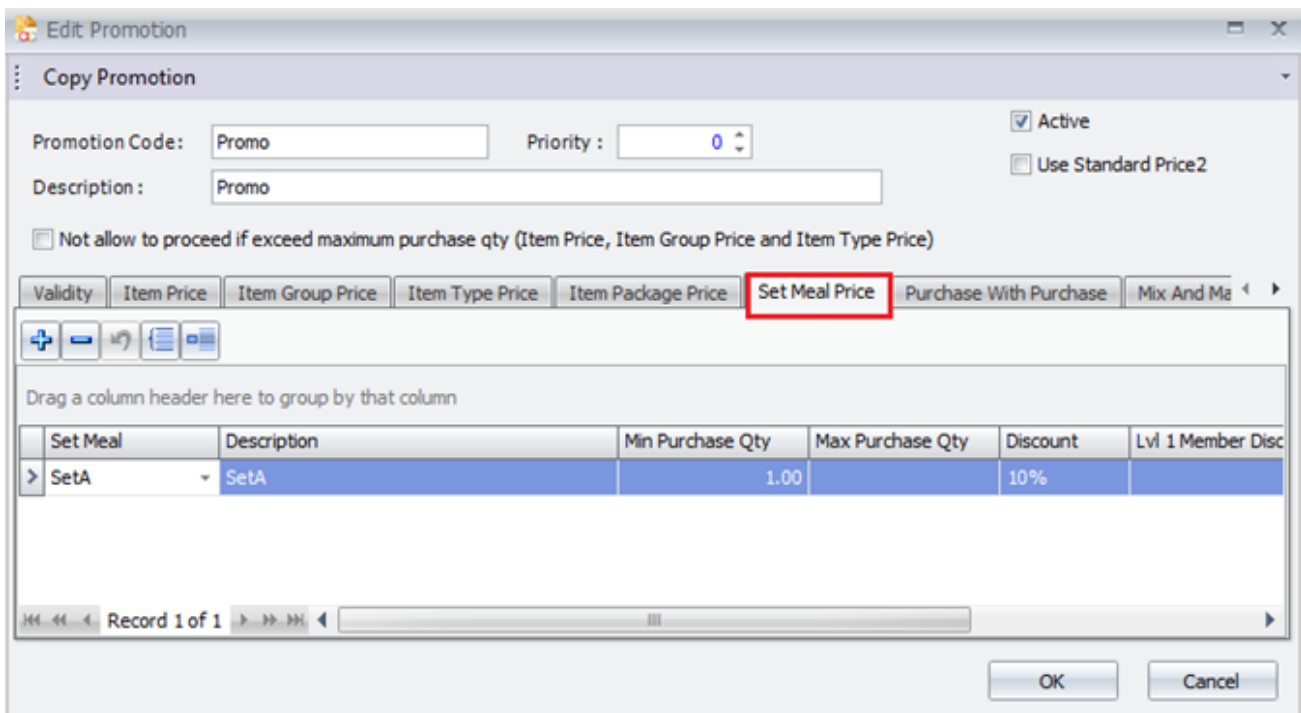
Edit Promotion

Copy Promotion

Promotion Code: Promo
Priority : 0
Active
Use Standard Price2
Description : Promo

Not allow to proceed if exceed maximum purchase qty (Item Price, Item Group Price and Item Type Price)

Validity | Item Price | Item Group Price | Item Type Price | Item Package Price | Set Meal Price | Purchase With Purchase | Mix And Ma

Drag a column header here to group by that column

| Set Meal | Description | Min Purchase Qty | Max Purchase Qty | Discount | Lvl 1 Member Disc |
|---|---|---|---|---|---|
| SetA | SetA | 1.00 | | 10% | |

Record 1 of 1

OK
Cancel